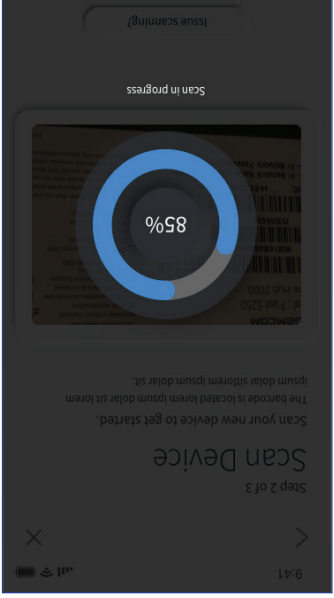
9:41

Step 2 of 3

Scan Device

Scan your new device to get started.

The barcode is located lorem ipsum dolar sit lorem ipsum dolar sitlorem ipsum dolar sit.

SEMCOM

85%

Scan in progress

Issue scanning?